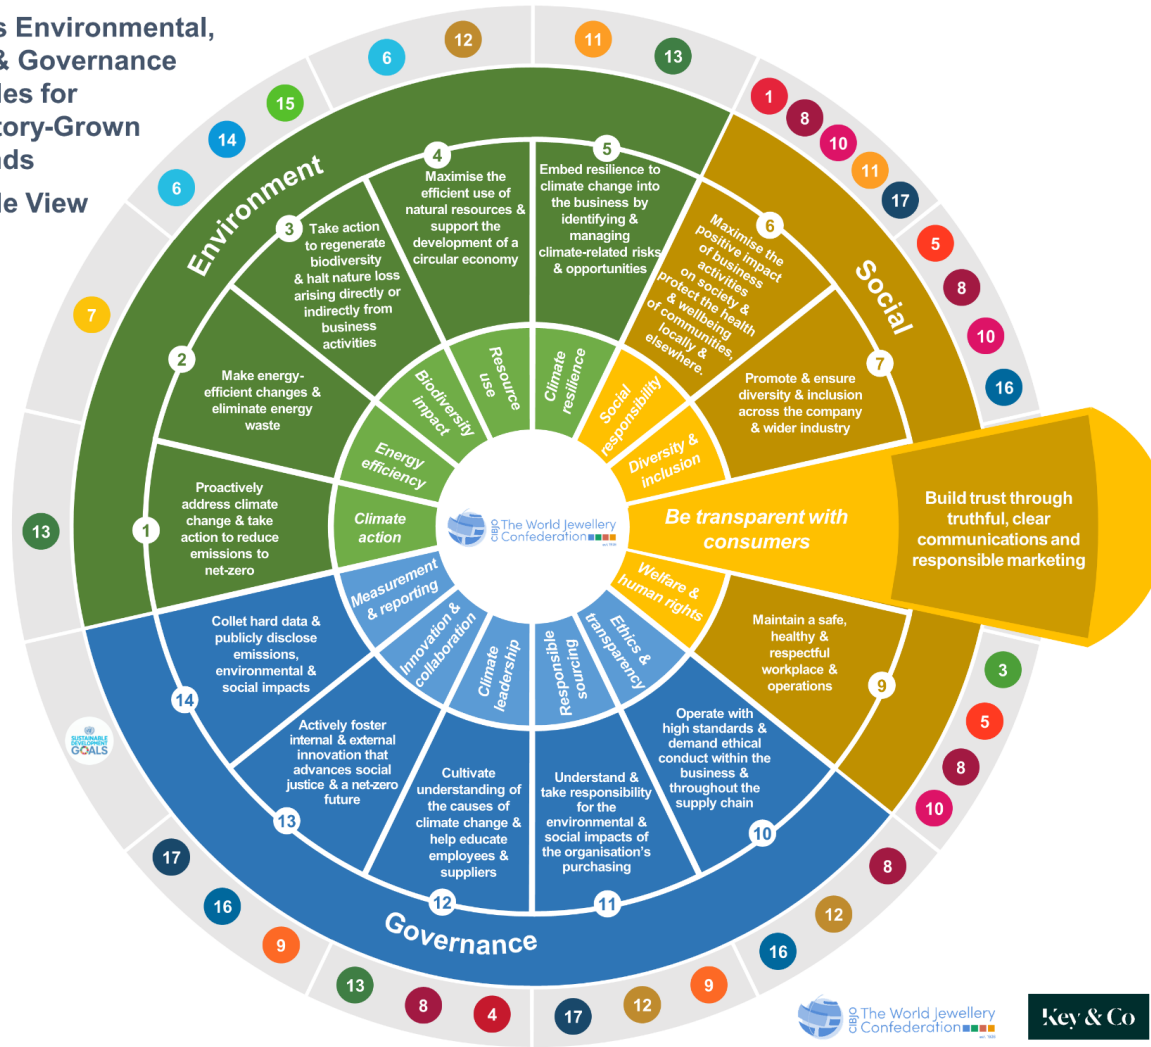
s Environmental,
& Governance
les for
tory-Grown
nds
le View

Environment

Social

Governance

1 Proactively address climate change & take action to reduce emissions to net-zero

2 Make energy-efficient changes & eliminate energy waste

3 Take action to regenerate biodiversity & halt nature loss arising directly or indirectly from business activities

4 Maximise the efficient use of natural resources & support the development of a circular economy

5 Embed resilience to climate change into the business by identifying & managing climate-related risks & opportunities

6 Maximise the positive impact of business activities on society & protect the health & wellbeing of communities, locally & elsewhere.

7 Promote & ensure diversity & inclusion across the company & wider industry

Build trust through truthful, clear communications and responsible marketing

9 Maintain a safe, healthy & respectful workplace & operations

10 Operate with high standards & demand ethical conduct within the business & throughout the supply chain

11 Understand & take responsibility for the environmental & social impacts of the organisation's purchasing

12 Cultivate understanding of the causes of climate change & help educate employees & suppliers

13 Actively foster internal & external innovation that advances social justice & a net-zero future

14 Collet hard data & publicly disclose emissions, environmental & social impacts

Climate action
Energy efficiency
Biodiversity impact
Resource use
Climate resilience
Social responsibility
Diversity & inclusion
Be transparent with consumers
Welfare & human rights
Ethics & transparency
Responsible sourcing
Climate leadership
Innovation & collaboration
Measurement & reporting

The World Jewellery Confederation

6 12 11 13 1 8 10 11 17 5 8 10 16 15 14 6 7 13 3 5 8 10 8 12 16 9 12 17 4 8 13 9 16 17

SUSTAINABLE DEVELOPMENT GOALS

The World Jewellery Confederation

Key & Co